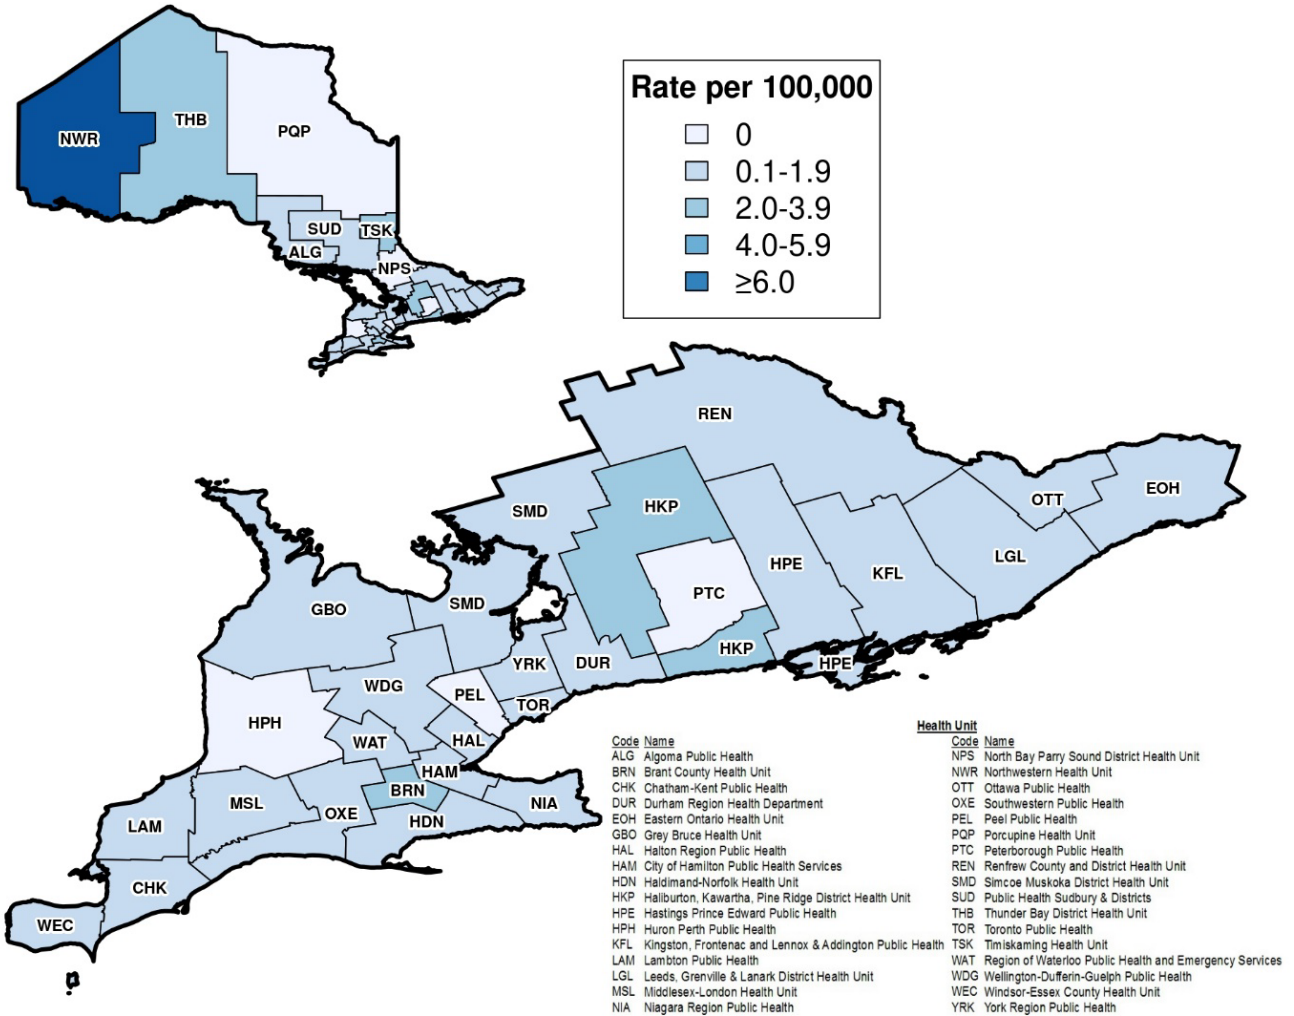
NWR
THB
PQP
SUD
TSK
ALG
NPS

Rate per 100,000
0
0.1-1.9
2.0-3.9
4.0-5.9
≥6.0

REN
SMD
HKP
HPE
KFL
OTT
EOH
LGL
PTC
GBO
SMD
HKP
HPE
YRK
DUR
WDG
PEL
TOR
HPH
WAT
HAL
HAM
MSL
BRN
OXE
NIA
LAM
HDN
CHK
WEC

Health Unit

| Code | Name |
|---|---|
| ALG | Algoma Public Health |
| BRN | Brant County Health Unit |
| CHK | Chatham-Kent Public Health |
| DUR | Durham Region Health Department |
| EOH | Eastern Ontario Health Unit |
| GBO | Grey Bruce Health Unit |
| HAL | Halton Region Public Health |
| HAM | City of Hamilton Public Health Services |
| HDN | Haldimand-Norfolk Health Unit |
| HKP | Haliburton, Kawartha, Pine Ridge District Health Unit |
| HPE | Hastings Prince Edward Public Health |
| HPH | Huron Perth Public Health |
| KFL | Kingston, Frontenac and Lennox & Addington Public Health |
| LAM | Lambton Public Health |
| LGL | Leeds, Grenville & Lanark District Health Unit |
| MSL | Middlesex-London Health Unit |
| NIA | Niagara Region Public Health |

| Code | Name |
|---|---|
| NPS | North Bay Parry Sound District Health Unit |
| NWR | Northwestern Health Unit |
| OTT | Ottawa Public Health |
| OXE | Southwestern Public Health |
| PEL | Peel Public Health |
| PQP | Porcupine Health Unit |
| PTC | Peterborough Public Health |
| REN | Renfrew County and District Health Unit |
| SMD | Simcoe Muskoka District Health Unit |
| SUD | Public Health Sudbury & Districts |
| THB | Thunder Bay District Health Unit |
| TOR | Toronto Public Health |
| TSK | Timiskaming Health Unit |
| WAT | Region of Waterloo Public Health and Emergency Services |
| WDG | Wellington-Dufferin-Guelph Public Health |
| WEC | Windsor-Essex County Health Unit |
| YRK | York Region Public Health |